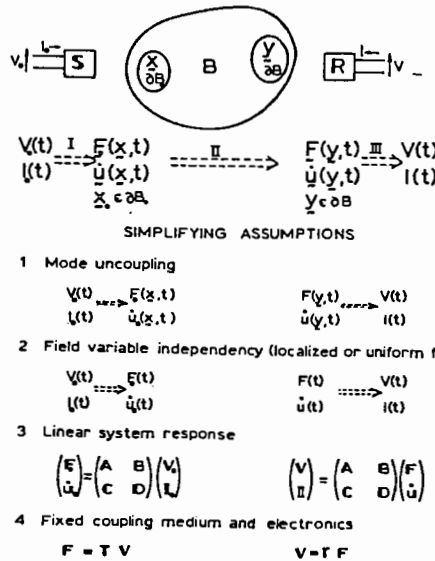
$V_s$ $I_s$ S $\underline{x}$ $\partial B$ B $\underline{y}$ $\partial B$ R $I$ $V$

$V(t)$ $I(t)$ $\overset{I}{\dashrightarrow}$ $\underline{F}(\underline{x},t)$ $\underline{\dot{u}}(\underline{x},t)$ $\underline{x}_s \in \partial B_s$ $\overset{II}{\dashrightarrow}$ $\underline{F}(\underline{y},t)$ $\underline{\dot{u}}(\underline{y},t)$ $\underline{y} \in \partial B$ $\overset{III}{\dashrightarrow}$ $V(t)$ $I(t)$

SIMPLIFYING ASSUMPTIONS

1 Mode uncoupling

$V_s(t) \dashrightarrow F_s(x,t)$ $I_s(t)$ $\dot{u}_s(x,t)$ $F(y,t) \dashleftarrow V(t)$ $\dot{u}(y,t)$ $I(t)$

2 Field variable independency (localized or uniform f

$V_s(t) \dashrightarrow F(t)$ $I_s(t)$ $\dot{u}_s(t)$ $F(t) \dashrightarrow V(t)$ $\dot{u}(t)$ $I(t)$

3 Linear system response

$\begin{pmatrix} F \\ \dot{u} \end{pmatrix} = \begin{pmatrix} A & B \\ C & D \end{pmatrix} \begin{pmatrix} V_s \\ I_s \end{pmatrix}$ $\begin{pmatrix} V \\ I \end{pmatrix} = \begin{pmatrix} A & B \\ C & D \end{pmatrix} \begin{pmatrix} F \\ \dot{u} \end{pmatrix}$

4 Fixed coupling medium and electronics

$F = T\,V$ $V = \Gamma\,F$